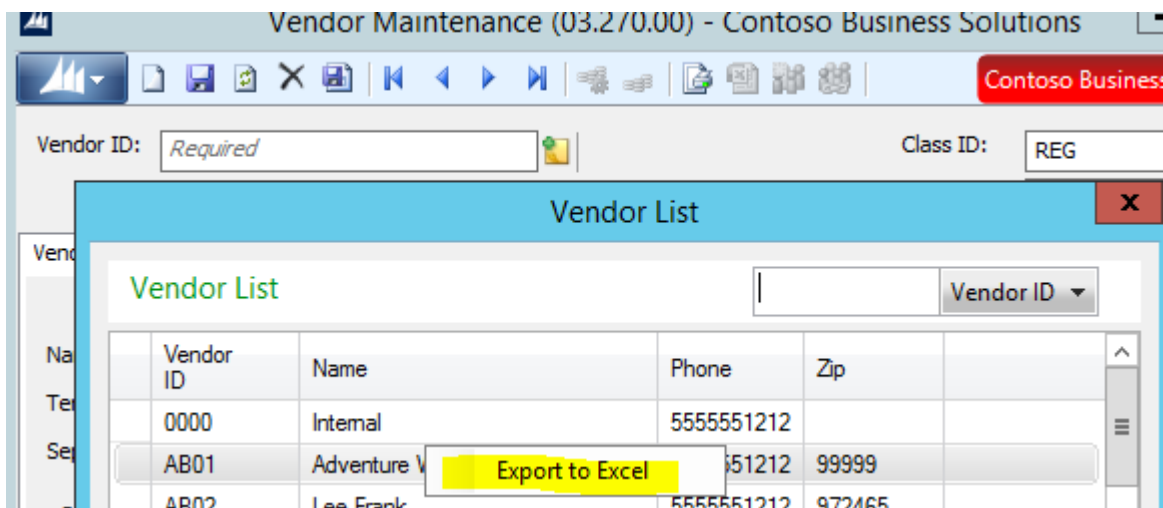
Vendor Maintenance (03.270.00) - Contoso Business Solutions

Contoso Business

Vendor ID: Required

Class ID: REG

Vend

Na

Ter

Sep

Vendor List

Vendor List

Vendor ID ▾

| | Vendor ID | Name | Phone | Zip |
|---|---|---|---|---|
| | 0000 | Internal | 5555551212 | |
| | AB01 | Adventure W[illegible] | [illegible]551212 | 99999 |
| | AB02 | Lee Frank | 5555551212 | 972465 |

Export to Excel